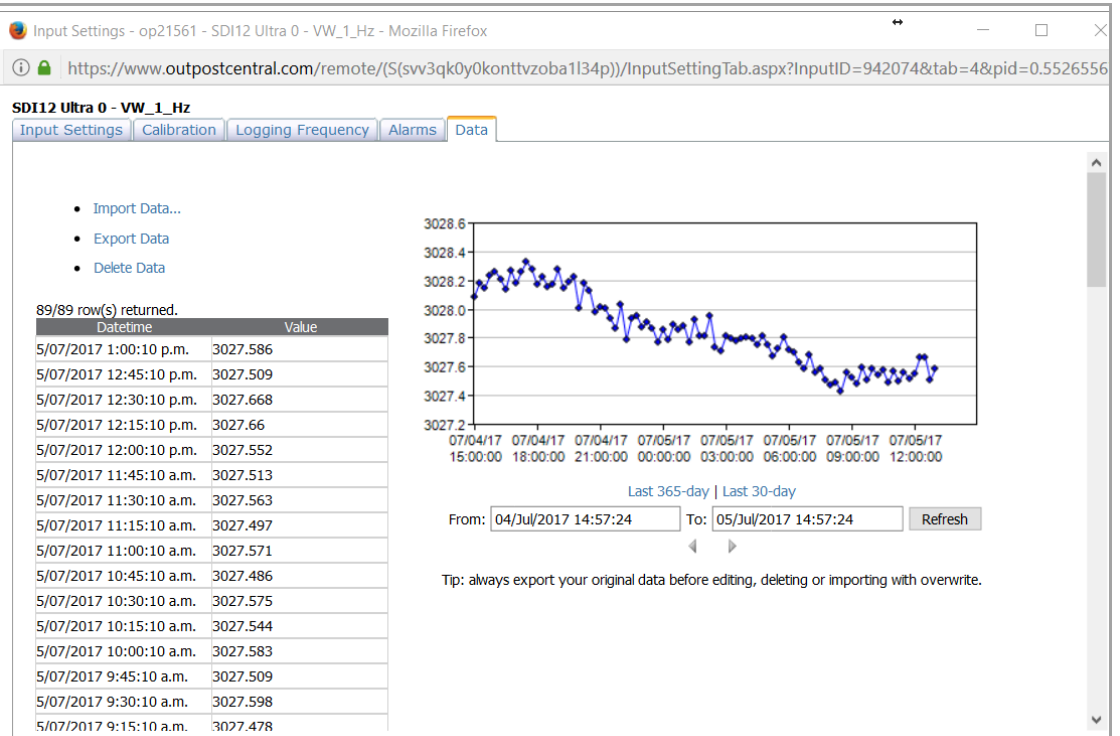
Input Settings - op21561 - SDI12 Ultra 0 - VW_1_Hz - Mozilla Firefox

https://www.outpostcentral.com/remote/(S(svv3qk0y0konttvzoba1l34p))/InputSettingTab.aspx?InputID=942074&tab=4&pid=0.5526556

SDI12 Ultra 0 - VW_1_Hz

Input Settings | Calibration | Logging Frequency | Alarms | Data

- Import Data...
- Export Data
- Delete Data

89/89 row(s) returned.

| Datetime | Value |
|---|---|
| 5/07/2017 1:00:10 p.m. | 3027.586 |
| 5/07/2017 12:45:10 p.m. | 3027.509 |
| 5/07/2017 12:30:10 p.m. | 3027.668 |
| 5/07/2017 12:15:10 p.m. | 3027.66 |
| 5/07/2017 12:00:10 p.m. | 3027.552 |
| 5/07/2017 11:45:10 a.m. | 3027.513 |
| 5/07/2017 11:30:10 a.m. | 3027.563 |
| 5/07/2017 11:15:10 a.m. | 3027.497 |
| 5/07/2017 11:00:10 a.m. | 3027.571 |
| 5/07/2017 10:45:10 a.m. | 3027.486 |
| 5/07/2017 10:30:10 a.m. | 3027.575 |
| 5/07/2017 10:15:10 a.m. | 3027.544 |
| 5/07/2017 10:00:10 a.m. | 3027.583 |
| 5/07/2017 9:45:10 a.m. | 3027.509 |
| 5/07/2017 9:30:10 a.m. | 3027.598 |
| 5/07/2017 9:15:10 a.m. | 3027.478 |

3028.6
3028.4
3028.2
3028.0
3027.8
3027.6
3027.4
3027.2
07/04/17 15:00:00
07/04/17 18:00:00
07/04/17 21:00:00
07/05/17 00:00:00
07/05/17 03:00:00
07/05/17 06:00:00
07/05/17 09:00:00
07/05/17 12:00:00

Last 365-day | Last 30-day

From: 04/Jul/2017 14:57:24 To: 05/Jul/2017 14:57:24 Refresh

Tip: always export your original data before editing, deleting or importing with overwrite.